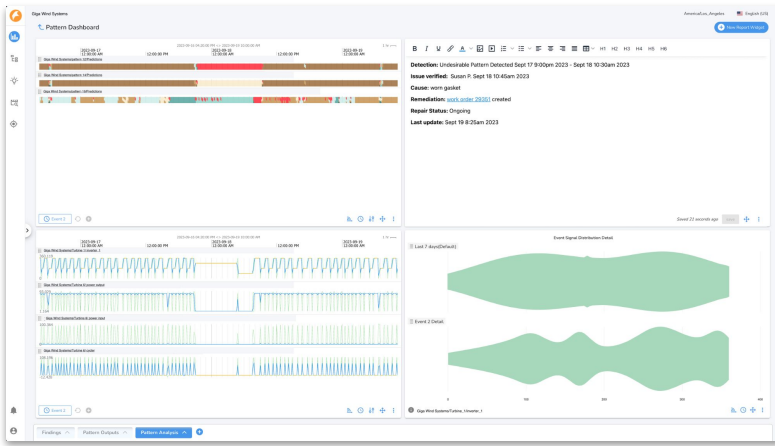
Giga Wind Systems

Pattern Dashboard

America/Los_Angeles English (US)

New Report Widget

2023-09-17 12:00:00 AM
12:00:00 PM
2023-09-18 12:00:00 AM
12:00:00 PM
2023-09-19 12:00:00 AM

Event 2

B I U H1 H2 H3 H4 H5 H6

**Detection:** Undesirable Pattern Detected Sept 17 9:00pm 2023 - Sept 18 10:30am 2023

**Issue verified:** Susan P. Sept 18 10:45am 2023

**Cause:** worn gasket

**Remediation:** work order 29351 created

**Repair Status:** Ongoing

**Last update:** Sept 19 8:25am 2023

Saved 22 seconds ago Save

2023-09-17 12:00:00 AM
12:00:00 PM
2023-09-18 12:00:00 AM
12:00:00 PM
2023-09-19 12:00:00 AM

Giga Wind Systems/Turbine-1/Inverter_1

Event 2

Event Signal Distribution Detail

Last 7 days(Default)

Event 2 Detail

Giga Wind Systems/Turbine_1/Inverter_1

Findings Pattern Outputs Pattern Analysis